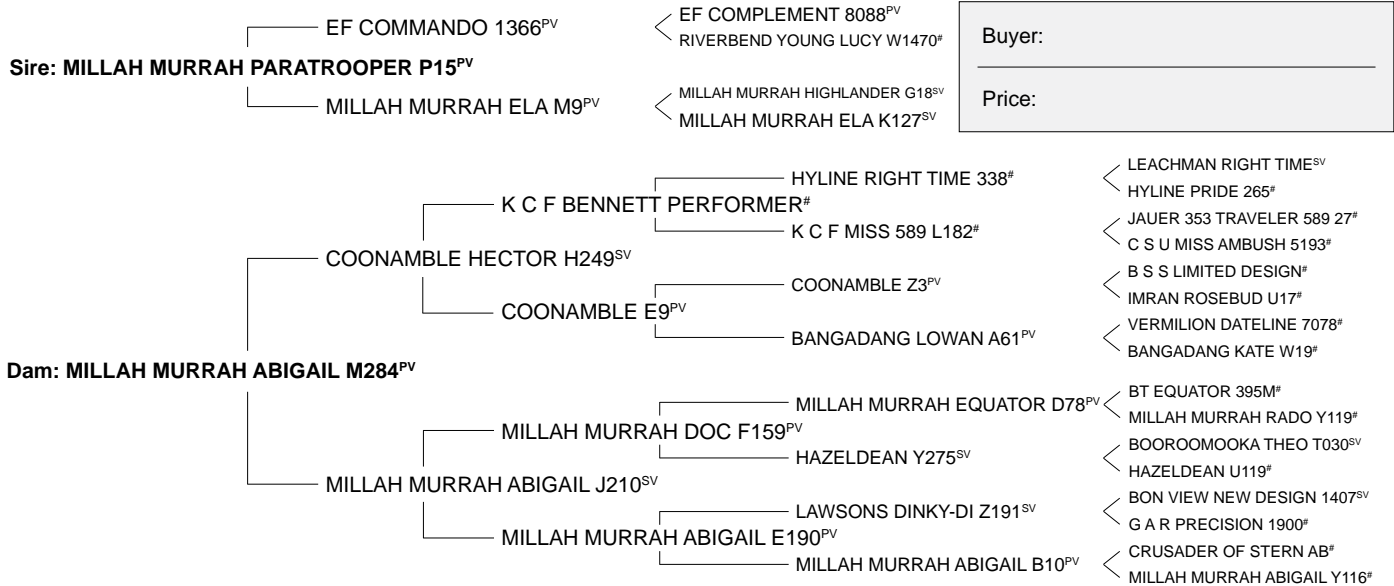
EF COMMANDO 1366$^{PV}$

EF COMPLEMENT 8088$^{PV}$

RIVERBEND YOUNG LUCY W1470$^{\#}$

Buyer:

Sire: MILLAH MURRAH PARATROOPER P15$^{PV}$

Price:

MILLAH MURRAH ELA M9$^{PV}$

MILLAH MURRAH HIGHLANDER G18$^{SV}$

MILLAH MURRAH ELA K127$^{SV}$

HYLINE RIGHT TIME 338$^{\#}$

LEACHMAN RIGHT TIME$^{SV}$

HYLINE PRIDE 265$^{\#}$

K C F BENNETT PERFORMER$^{\#}$

K C F MISS 589 L182$^{\#}$

JAUER 353 TRAVELER 589 27$^{\#}$

C S U MISS AMBUSH 5193$^{\#}$

COONAMBLE HECTOR H249$^{SV}$

COONAMBLE Z3$^{PV}$

B S S LIMITED DESIGN$^{\#}$

IMRAN ROSEBUD U17$^{\#}$

COONAMBLE E9$^{PV}$

BANGADANG LOWAN A61$^{PV}$

VERMILION DATELINE 7078$^{\#}$

BANGADANG KATE W19$^{\#}$

Dam: MILLAH MURRAH ABIGAIL M284$^{PV}$

MILLAH MURRAH EQUATOR D78$^{PV}$

BT EQUATOR 395M$^{\#}$

MILLAH MURRAH RADO Y119$^{\#}$

MILLAH MURRAH DOC F159$^{PV}$

HAZELDEAN Y275$^{SV}$

BOOROOMOOKA THEO T030$^{SV}$

HAZELDEAN U119$^{\#}$

MILLAH MURRAH ABIGAIL J210$^{SV}$

LAWSONS DINKY-DI Z191$^{SV}$

BON VIEW NEW DESIGN 1407$^{SV}$

G A R PRECISION 1900$^{\#}$

MILLAH MURRAH ABIGAIL E190$^{PV}$

MILLAH MURRAH ABIGAIL B10$^{PV}$

CRUSADER OF STERN AB$^{\#}$

MILLAH MURRAH ABIGAIL Y116$^{\#}$